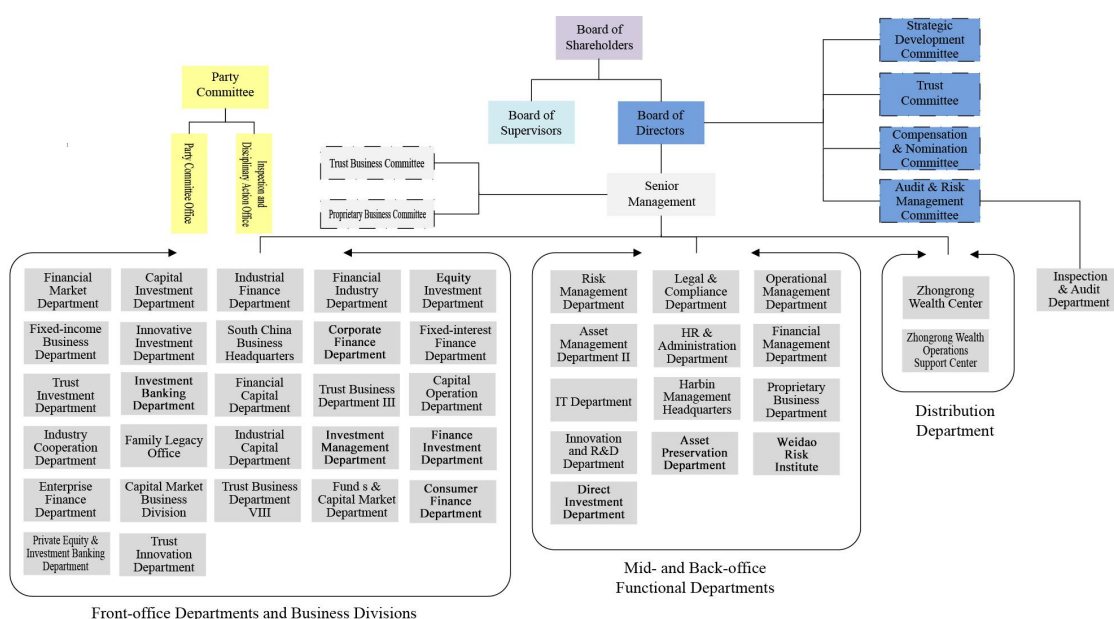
Board of Shareholders

Party Committee

Party Committee Office

Inspection and Disciplinary Action Office

Board of Supervisors

Board of Directors

Strategic Development Committee

Trust Committee

Compensation & Nomination Committee

Audit & Risk Management Committee

Trust Business Committee

Proprietary Business Committee

Senior Management

Inspection & Audit Department

Financial Market Department

Capital Investment Department

Industrial Finance Department

Financial Industry Department

Equity Investment Department

Fixed-income Business Department

Innovative Investment Department

South China Business Headquarters

Corporate Finance Department

Fixed-interest Finance Department

Trust Investment Department

Investment Banking Department

Financial Capital Department

Trust Business Department III

Capital Operation Department

Industry Cooperation Department

Family Legacy Office

Industrial Capital Department

Investment Management Department

Finance Investment Department

Enterprise Finance Department

Capital Market Business Division

Trust Business Department VIII

Fund s & Capital Market Department

Consumer Finance Department

Private Equity & Investment Banking Department

Trust Innovation Department

Front-office Departments and Business Divisions

Risk Management Department

Legal & Compliance Department

Operational Management Department

Asset Management Department II

HR & Administration Department

Financial Management Department

IT Department

Harbin Management Headquarters

Proprietary Business Department

Innovation and R&D Department

Asset Preservation Department

Weidao Risk Institute

Direct Investment Department

Mid- and Back-office Functional Departments

Zhongrong Wealth Center

Zhongrong Wealth Operations Support Center

Distribution Department